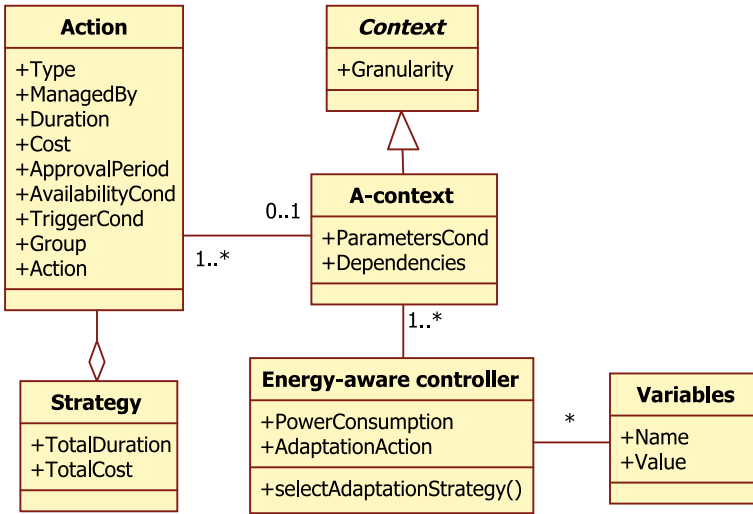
Action
+Type
+ManagedBy
+Duration
+Cost
+ApprovalPeriod
+AvailabilityCond
+TriggerCond
+Group
+Action

Context
+Granularity

0..1
1..*

A-context
+ParametersCond
+Dependencies

1..*

Strategy
+TotalDuration
+TotalCost

Energy-aware controller
+PowerConsumption
+AdaptationAction
+selectAdaptationStrategy()

*

Variables
+Name
+Value